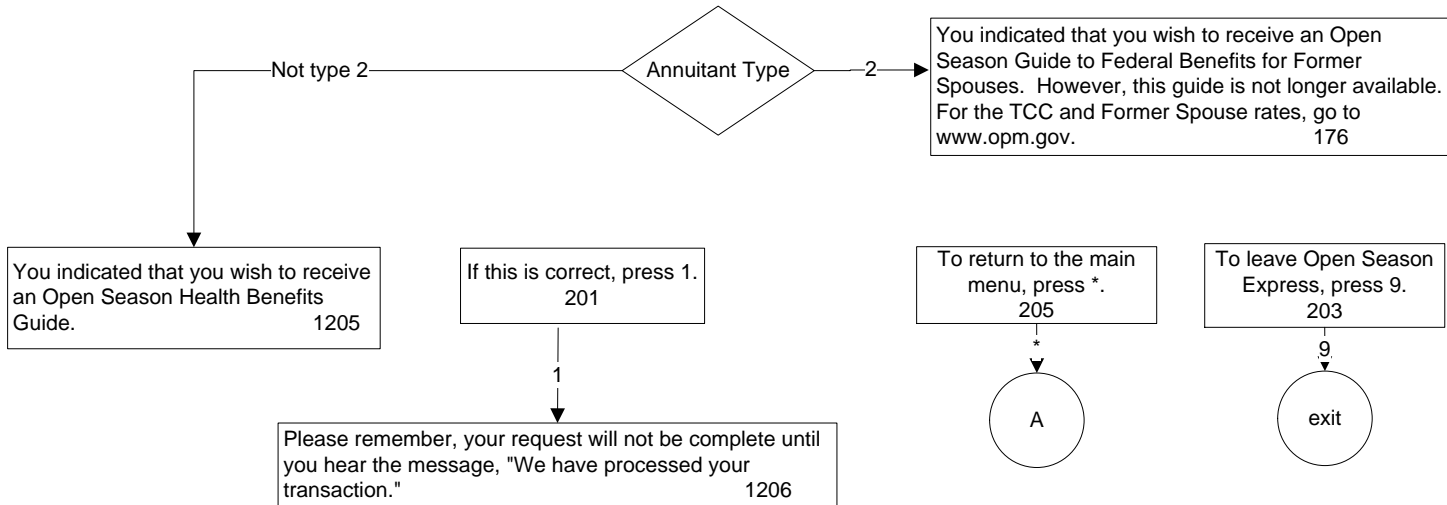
Not type 2

Annuitant Type

2

You indicated that you wish to receive an Open Season Guide to Federal Benefits for Former Spouses. However, this guide is not longer available. For the TCC and Former Spouse rates, go to www.opm.gov. 176

You indicated that you wish to receive an Open Season Health Benefits Guide. 1205

If this is correct, press 1. 201

1

Please remember, your request will not be complete until you hear the message, "We have processed your transaction." 1206

To return to the main menu, press *. 205

*

A

To leave Open Season Express, press 9. 203

9

exit